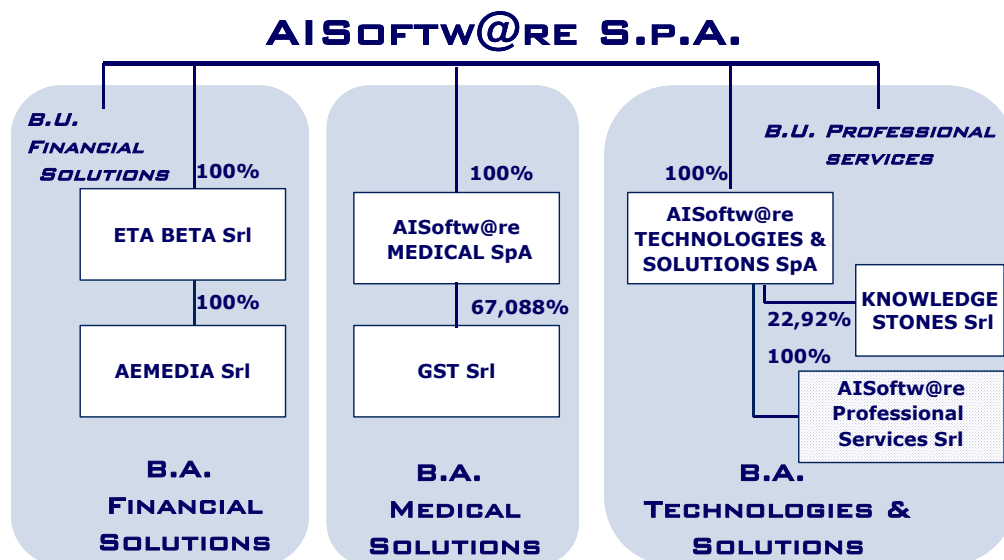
AISoftw@re S.p.A.

B.U. Financial Solutions

100%

ETA BETA Srl

100%

AEMEDIA Srl

B.A. Financial Solutions

100%

AISoftw@re MEDICAL SpA

67,088%

GST Srl

B.A. Medical Solutions

B.U. Professional services

100%

AISoftw@re TECHNOLOGIES & SOLUTIONS SpA

22,92%

KNOWLEDGE STONES Srl

100%

AISoftw@re Professional Services Srl

B.A. Technologies & Solutions